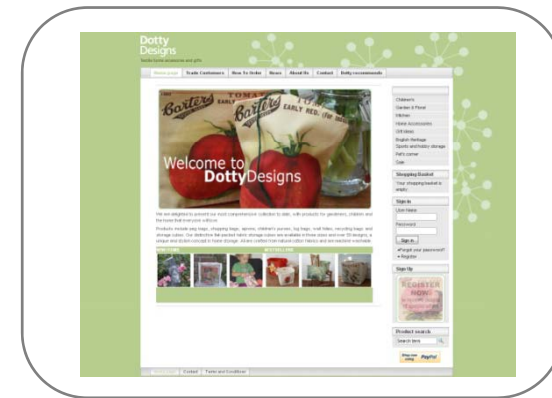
Dotty Designs

Home page | Trade Customers | How To Order | News | About Us | Contact | Dotty recommends

Barters TOMATO EARLY RED

Welcome to DottyDesigns

We are delighted to present our most comprehensive collection to date, with products for gardeners, children and the home that everyone will love.

Products include peg bags, shopping bags, aprons, children's purses, log bags, wall tidies, recycling bags, and storage cubes. Our distinctive fine printed fabric storage cubes are available in three sizes and over 20 designs, a unique and stylish concept in home storage. All are crafted from natural cotton fabrics and are machine washable.

Children's
Garden & Floral
Kitchen
Home Accessories
Gift ideas
English Heritage
Sports and hobby storage
Kid's corner
Sale

Shopping Basket
Your shopping basket is empty

Sign in
User Name
Password
Sign in
Forgot your password?
Register

Sign Up
REGISTER NOW

Product search
Search here

PayPal

Contact | Terms and Conditions